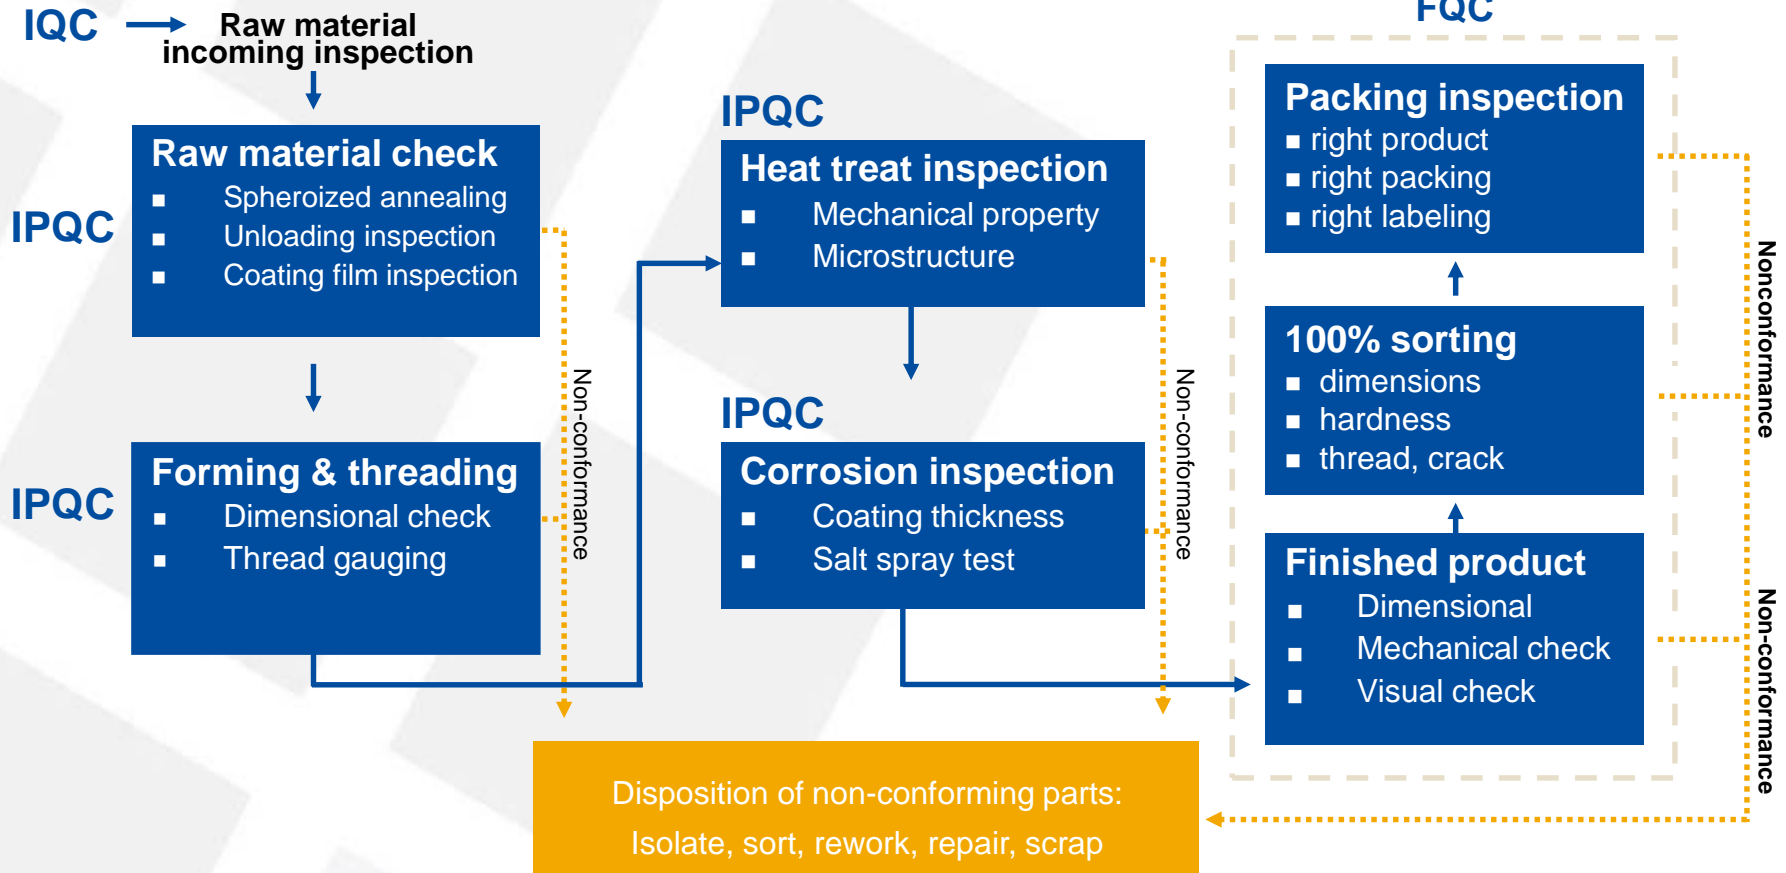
IQC Raw material incoming inspection

IPQC

Raw material check
■ Spheroized annealing
■ Unloading inspection
■ Coating film inspection

IPQC

Forming & threading
■ Dimensional check
■ Thread gauging

Non-conformance

IPQC

Heat treat inspection
■ Mechanical property
■ Microstructure

IPQC

Corrosion inspection
■ Coating thickness
■ Salt spray test

Non-conformance

FQC

Packing inspection
■ right product
■ right packing
■ right labeling

100% sorting
■ dimensions
■ hardness
■ thread, crack

Finished product
■ Dimensional
■ Mechanical check
■ Visual check

Nonconformance

Non-conformance

Disposition of non-conforming parts:
Isolate, sort, rework, repair, scrap